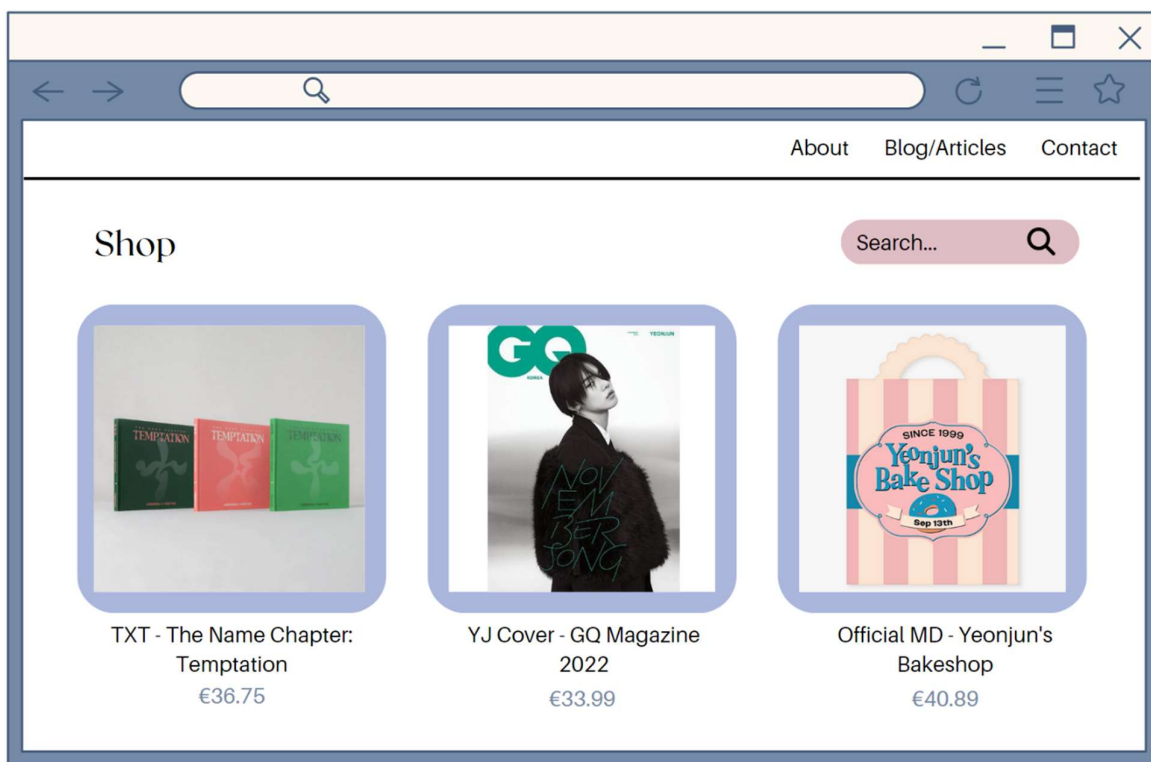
About Blog/Articles Contact

Shop

Search...

TEMPTATION TEMPTATION TEMPTATION

GQ KOREA YEONJUN

NOV EM BER SONG

SINCE 1999
Yeonjun's Bake Shop
Sep 13th

TXT - The Name Chapter: Temptation
€36.75

YJ Cover - GQ Magazine 2022
€33.99

Official MD - Yeonjun's Bakeshop
€40.89